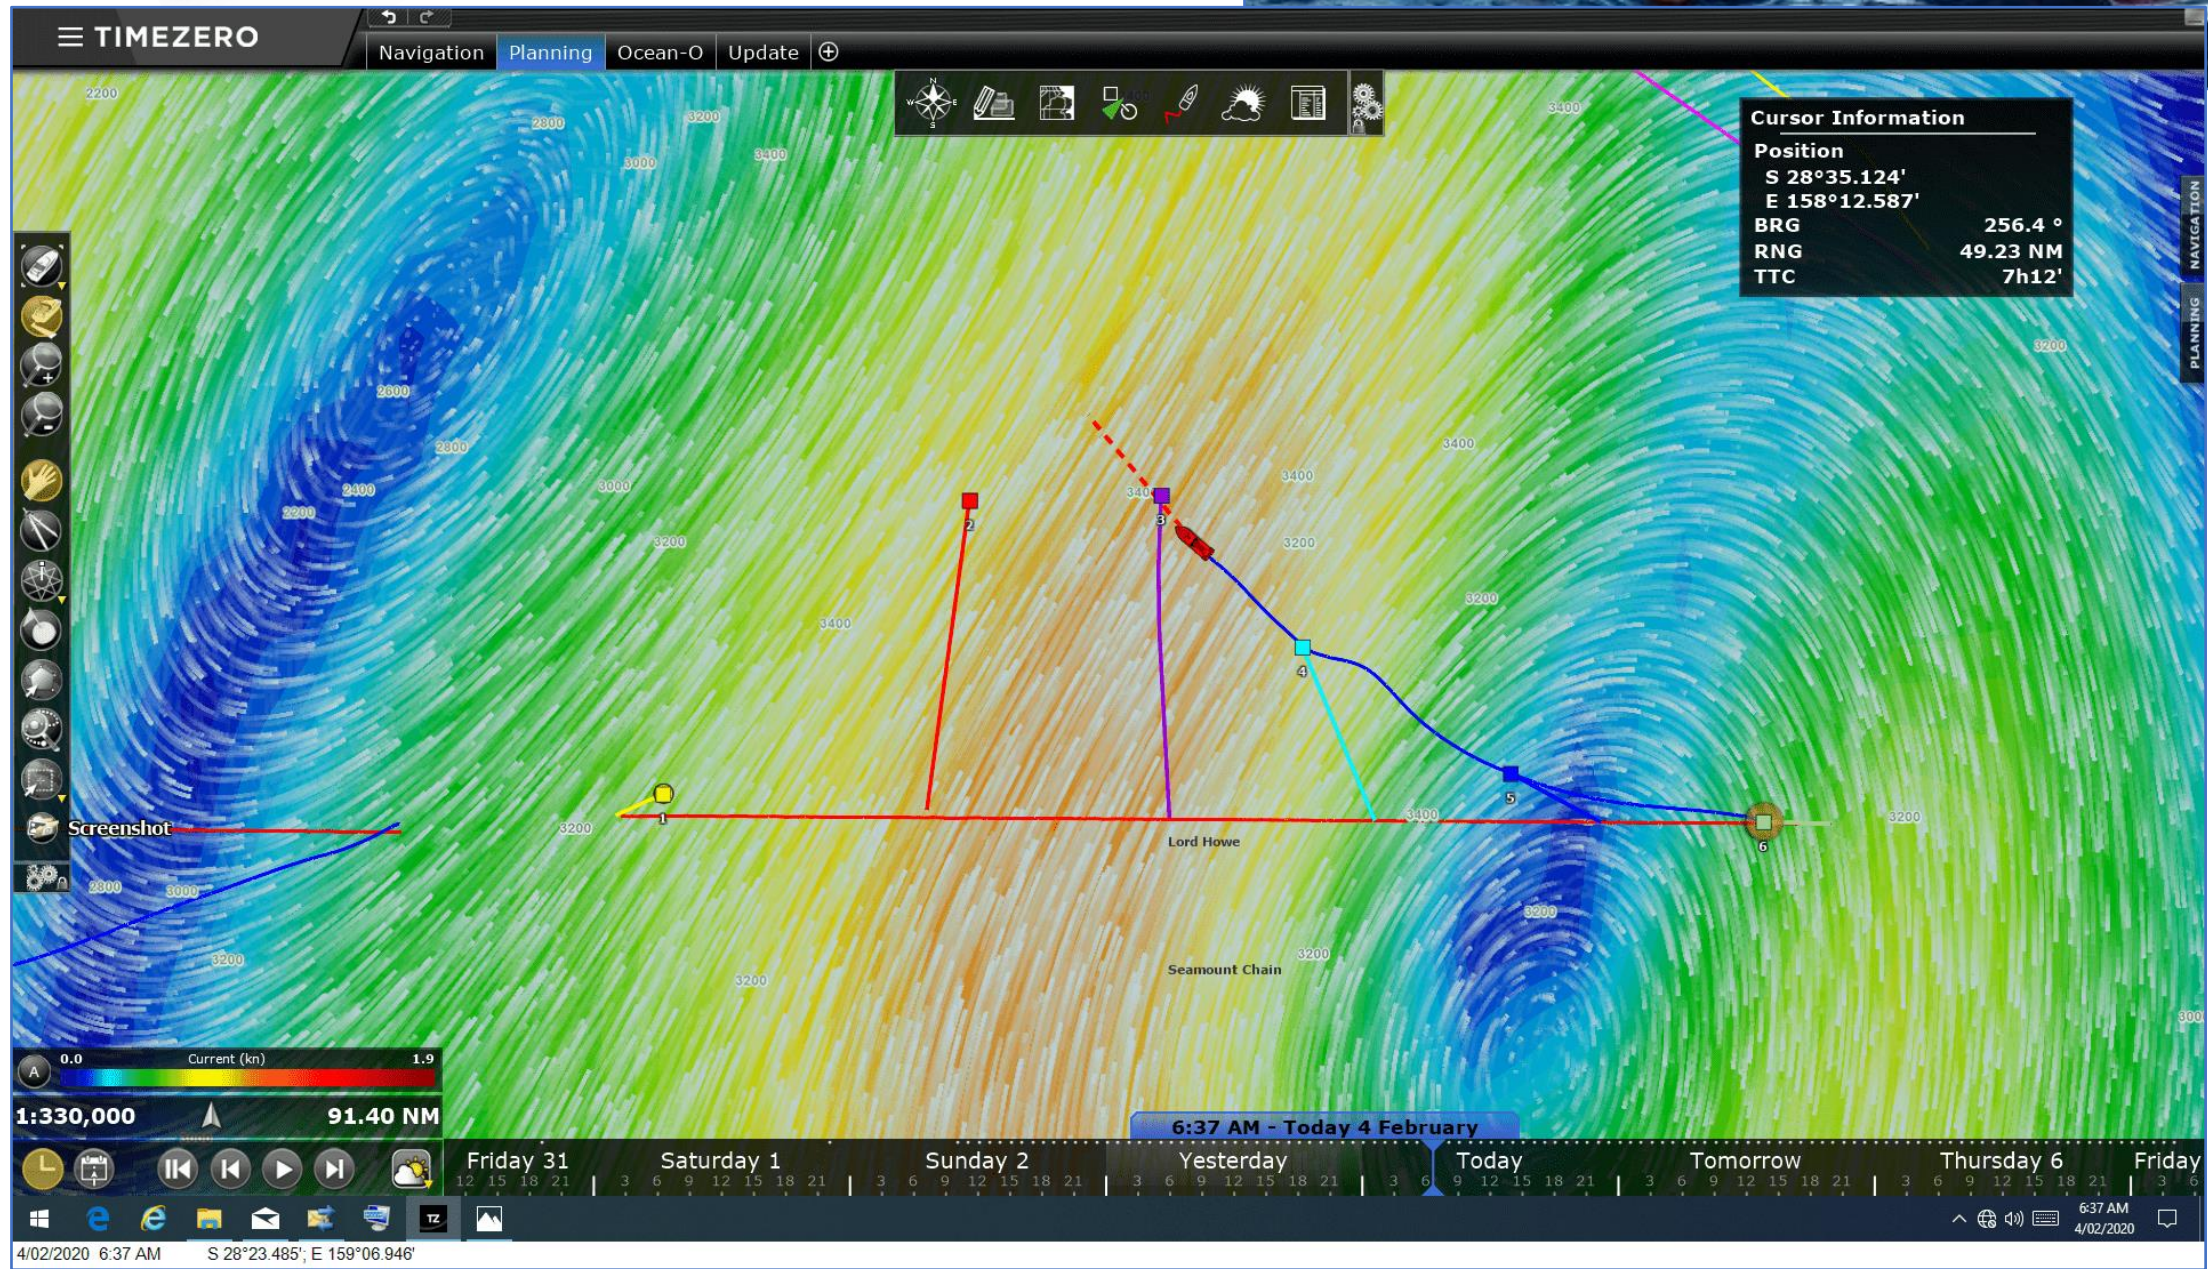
TIMEZERO

Navigation Planning Ocean-O Update ⊕

Cursor Information
Position
S 28°35.124'
E 158°12.587'
BRG 256.4 °
RNG 49.23 NM
TTC 7h12'

NAVIGATION
PLANNING

2200 2800 3200 3000 3400 3400 2800 2800 2400 2200 3000 3200 3400 3400 3400 3200 3200 3200 3200 3400 3200 3200 2800 3000 3200 3200 3200 3200 3000

1 2 3 4 5 6

Lord Howe

Seamount Chain

Screenshot

0.0 Current (kn) 1.9

1:330,000 91.40 NM

6:37 AM - Today 4 February

Friday 31 Saturday 1 Sunday 2 Yesterday Today Tomorrow Thursday 6 Friday

12 15 18 21 3 6 9 12 15 18 21 3 6 9 12 15 18 21 3 6 9 12 15 18 21 3 6 9 12 15 18 21 3 6 9 12 15 18 21 3 6 9 12 15 18 21 3 6

6:37 AM
4/02/2020

4/02/2020 6:37 AM S 28°23.485'; E 159°06.946'